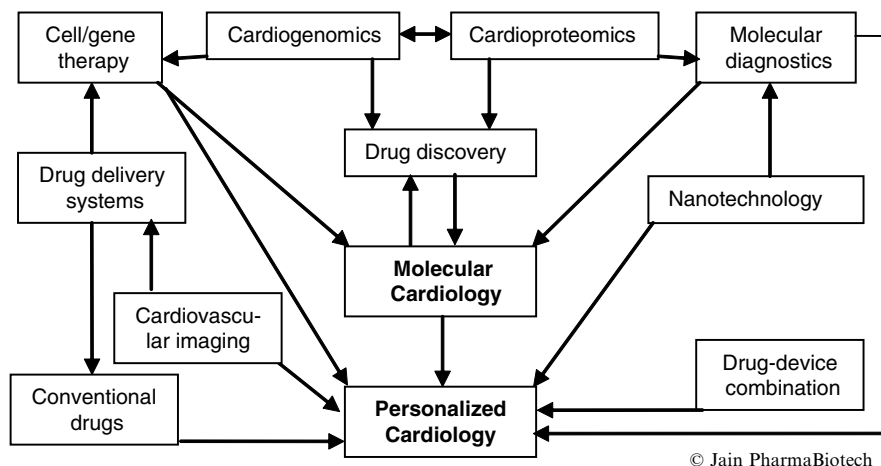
Cell/gene therapy

Cardiogenomics

Cardioproteomics

Molecular diagnostics

Drug discovery

Drug delivery systems

Nanotechnology

Molecular Cardiology

Cardiovascular imaging

Drug-device combination

Conventional drugs

Personalized Cardiology

© Jain PharmaBiotech